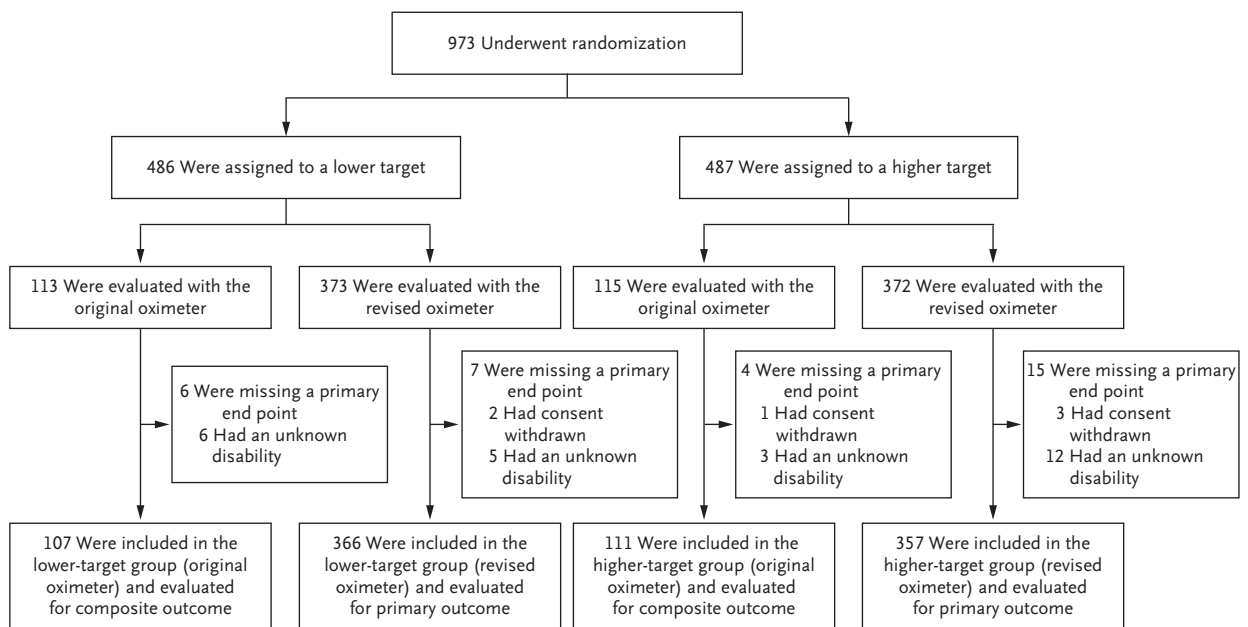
973 Underwent randomization

486 Were assigned to a lower target

487 Were assigned to a higher target

113 Were evaluated with the original oximeter

373 Were evaluated with the revised oximeter

115 Were evaluated with the original oximeter

372 Were evaluated with the revised oximeter

6 Were missing a primary end point
6 Had an unknown disability

7 Were missing a primary end point
2 Had consent withdrawn
5 Had an unknown disability

4 Were missing a primary end point
1 Had consent withdrawn
3 Had an unknown disability

15 Were missing a primary end point
3 Had consent withdrawn
12 Had an unknown disability

107 Were included in the lower-target group (original oximeter) and evaluated for composite outcome

366 Were included in the lower-target group (revised oximeter) and evaluated for primary outcome

111 Were included in the higher-target group (original oximeter) and evaluated for composite outcome

357 Were included in the higher-target group (revised oximeter) and evaluated for primary outcome